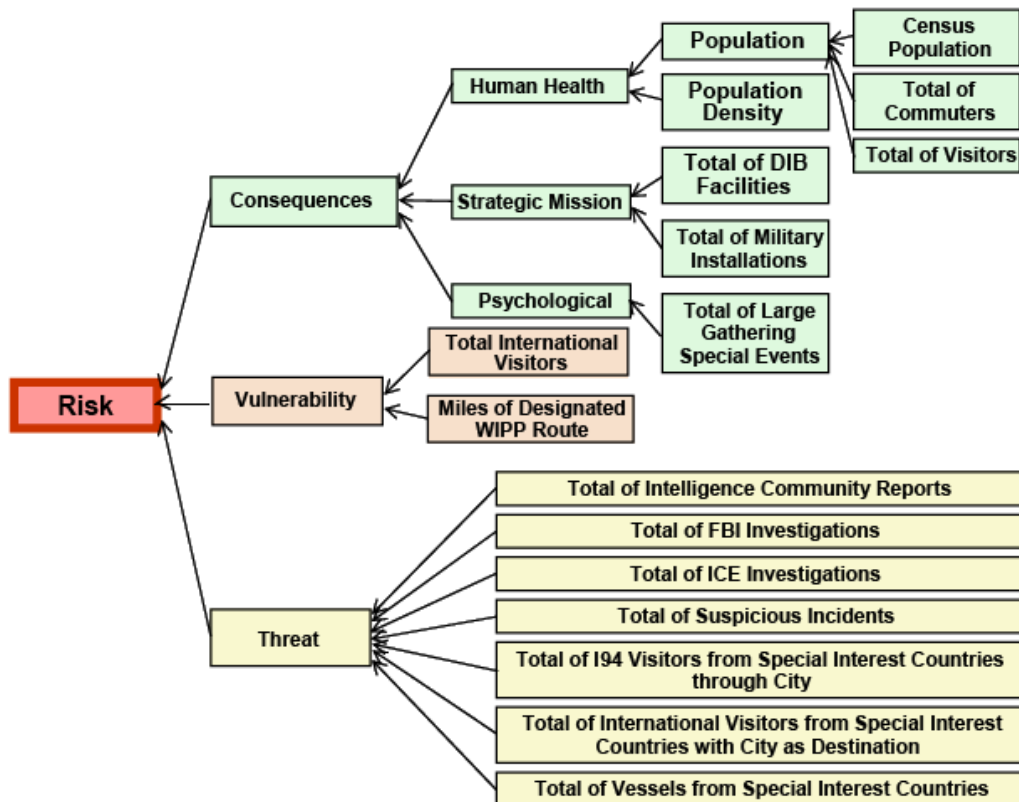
Risk

Consequences

Human Health

Population

Census Population

Total of Commuters

Total of Visitors

Population Density

Strategic Mission

Total of DIB Facilities

Total of Military Installations

Psychological

Total of Large Gathering Special Events

Vulnerability

Total International Visitors

Miles of Designated WIPP Route

Threat

Total of Intelligence Community Reports

Total of FBI Investigations

Total of ICE Investigations

Total of Suspicious Incidents

Total of I94 Visitors from Special Interest Countries through City

Total of International Visitors from Special Interest Countries with City as Destination

Total of Vessels from Special Interest Countries